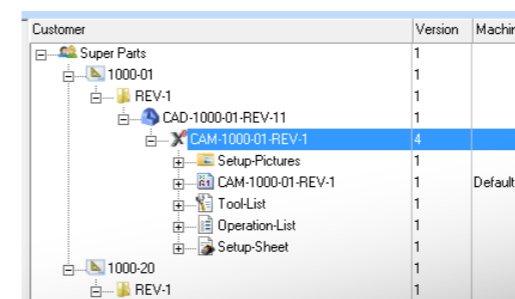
| Customer | Version | Machin |
|---|---|---|
| Super Parts | 1 | |
| 1000-01 | 1 | |
| REV-1 | 1 | |
| CAD-1000-01-REV-11 | 1 | |
| CAM-1000-01-REV-1 | 4 | |
| Setup-Pictures | 1 | |
| CAM-1000-01-REV-1 | 1 | Default |
| Tool-List | 1 | |
| Operation-List | 1 | |
| Setup-Sheet | 1 | |
| 1000-20 | 1 | |
| REV-1 | 1 | |